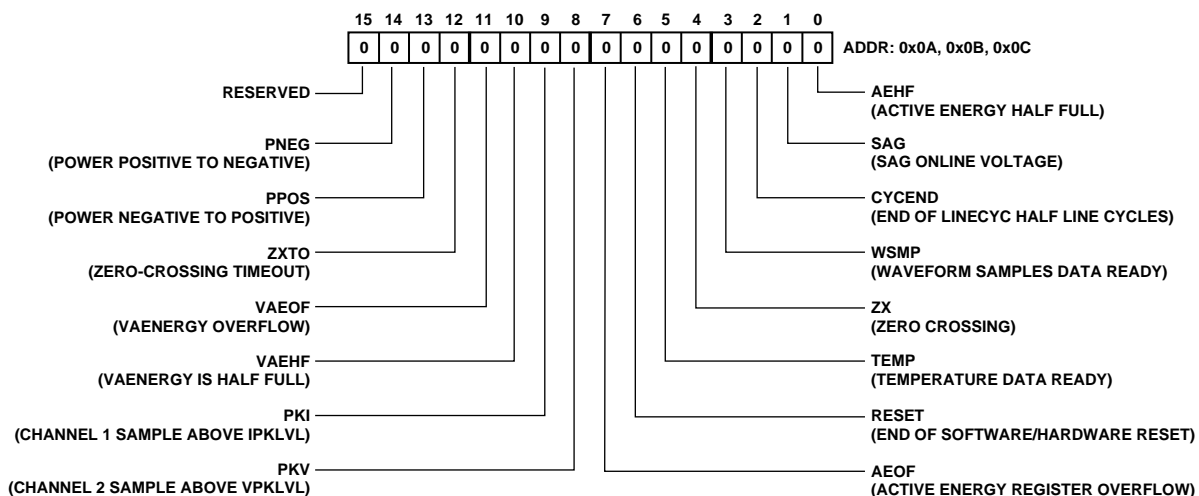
15 14 13 12 11 10 9 8 7 6 5 4 3 2 1 0

| 0 | 0 | 0 | 0 | 0 | 0 | 0 | 0 | 0 | 0 | 0 | 0 | 0 | 0 | 0 | 0 |
|---|---|---|---|---|---|---|---|---|---|---|---|---|---|---|---|

ADDR: 0x0A, 0x0B, 0x0C

RESERVED

PNEG
(POWER POSITIVE TO NEGATIVE)

PPOS
(POWER NEGATIVE TO POSITIVE)

ZXTO
(ZERO-CROSSING TIMEOUT)

VAEOF
(VAENERGY OVERFLOW)

VAEHF
(VAENERGY IS HALF FULL)

PKI
(CHANNEL 1 SAMPLE ABOVE IPKLVL)

PKV
(CHANNEL 2 SAMPLE ABOVE VPKLVL)

AEHF
(ACTIVE ENERGY HALF FULL)

SAG
(SAG ONLINE VOLTAGE)

CYCEND
(END OF LINECYC HALF LINE CYCLES)

WSMP
(WAVEFORM SAMPLES DATA READY)

ZX
(ZERO CROSSING)

TEMP
(TEMPERATURE DATA READY)

RESET
(END OF SOFTWARE/HARDWARE RESET)

AEOF
(ACTIVE ENERGY REGISTER OVERFLOW)